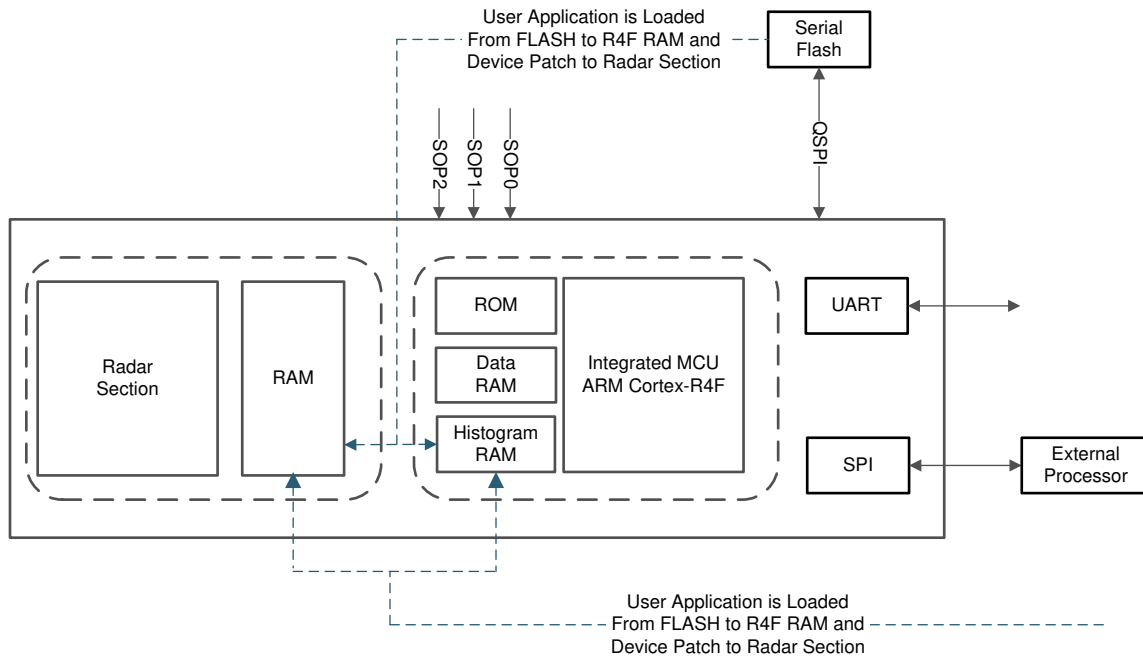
User Application is Loaded From FLASH to R4F RAM and Device Patch to Radar Section

Serial Flash

SOP2

SOP1

SOP0

QSPI

Radar Section

RAM

ROM

Data RAM

Histogram RAM

Integrated MCU ARM Cortex-R4F

UART

SPI

External Processor

User Application is Loaded From FLASH to R4F RAM and Device Patch to Radar Section